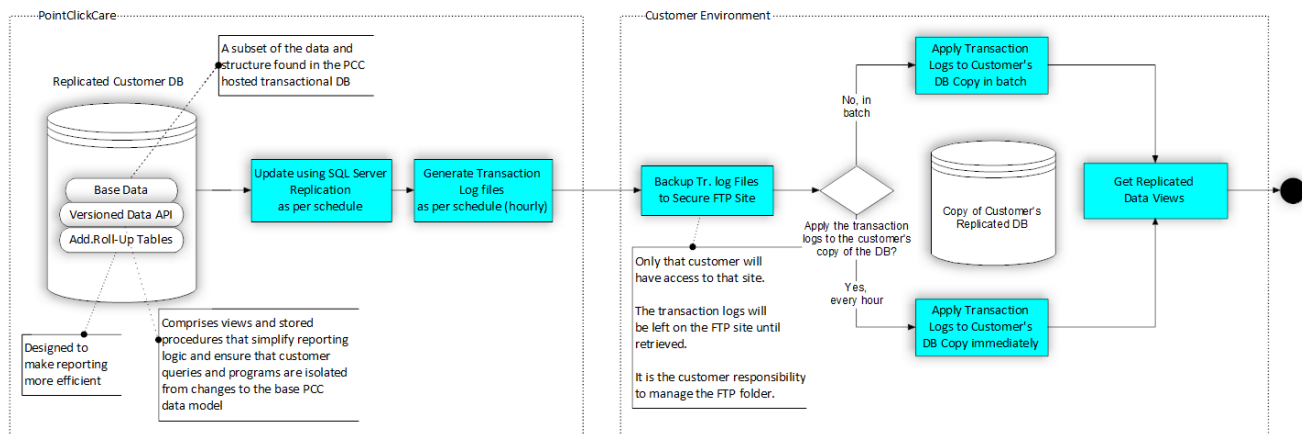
PointClickCare

A subset of the data and structure found in the PCC hosted transactional DB

Replicated Customer DB

Base Data

Versioned Data API

Add.Roll-Up Tables

Designed to make reporting more efficient

Comprises views and stored procedures that simplify reporting logic and ensure that customer queries and programs are isolated from changes to the base PCC data model

Update using SQL Server Replication as per schedule

Generate Transaction Log files as per schedule (hourly)

Customer Environment

Backup Tr. log Files to Secure FTP Site

Only that customer will have access to that site.

The transaction logs will be left on the FTP site until retrieved.

It is the customer responsibility to manage the FTP folder.

Apply the transaction logs to the customer's copy of the DB?

No, in batch

Yes, every hour

Apply Transaction Logs to Customer's DB Copy in batch

Copy of Customer's Replicated DB

Apply Transaction Logs to Customer's DB Copy immediately

Get Replicated Data Views